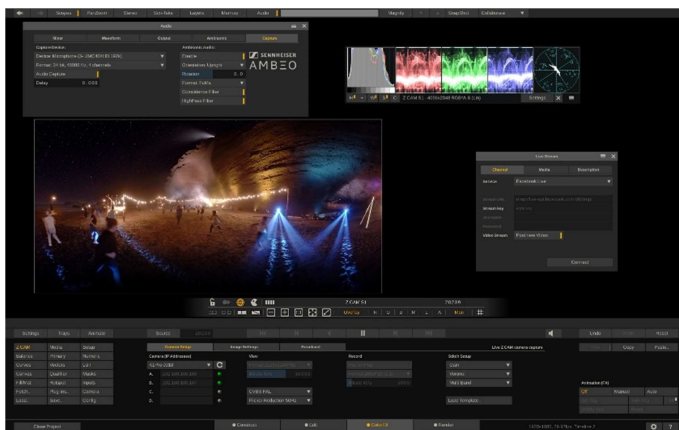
Output Fullscreen Stereo Stitching Layers Markers Audio Magnify Snapshot Calibration

Audio

Meter Waveform Scope Ambisonic Capture

Capture device
Default Microphone (3- ZMICROSOFT/EEN)
Format 24 bit, 48000 Hz, 4 channels
Audio Capture
Delay 0.000

Ambisonic Audio
Passive
Orientation Upright
Preamp 0.0
Format Sells
Coincidence Filter
Highpass Filter

SENNHEISER
AMBEO

Z CAM S1 - 4096x2048 RGB (8.8.8.8)
Settings

Live Stream

Channel Media Description

Service Facebook Live

Stream key
Video Stream

Connect

Z CAM S1

Settings Trays Remote

Source

Undo Redo Reset

Z CAM Media Setup
Balance Primary Numeric
Curves Vectors LUT
Curves Qualifier Masks
Filters Output Inputs
Finish Plug-ins Camera
Looks Heat Config

Camera Setup Image Settings Playback

Camera (IP Addresses)
Z CAM
A
B
C
D

View
Record
Stitch Setup

Live Z CAM camera capture

Copy Paste

Animation

Close Project